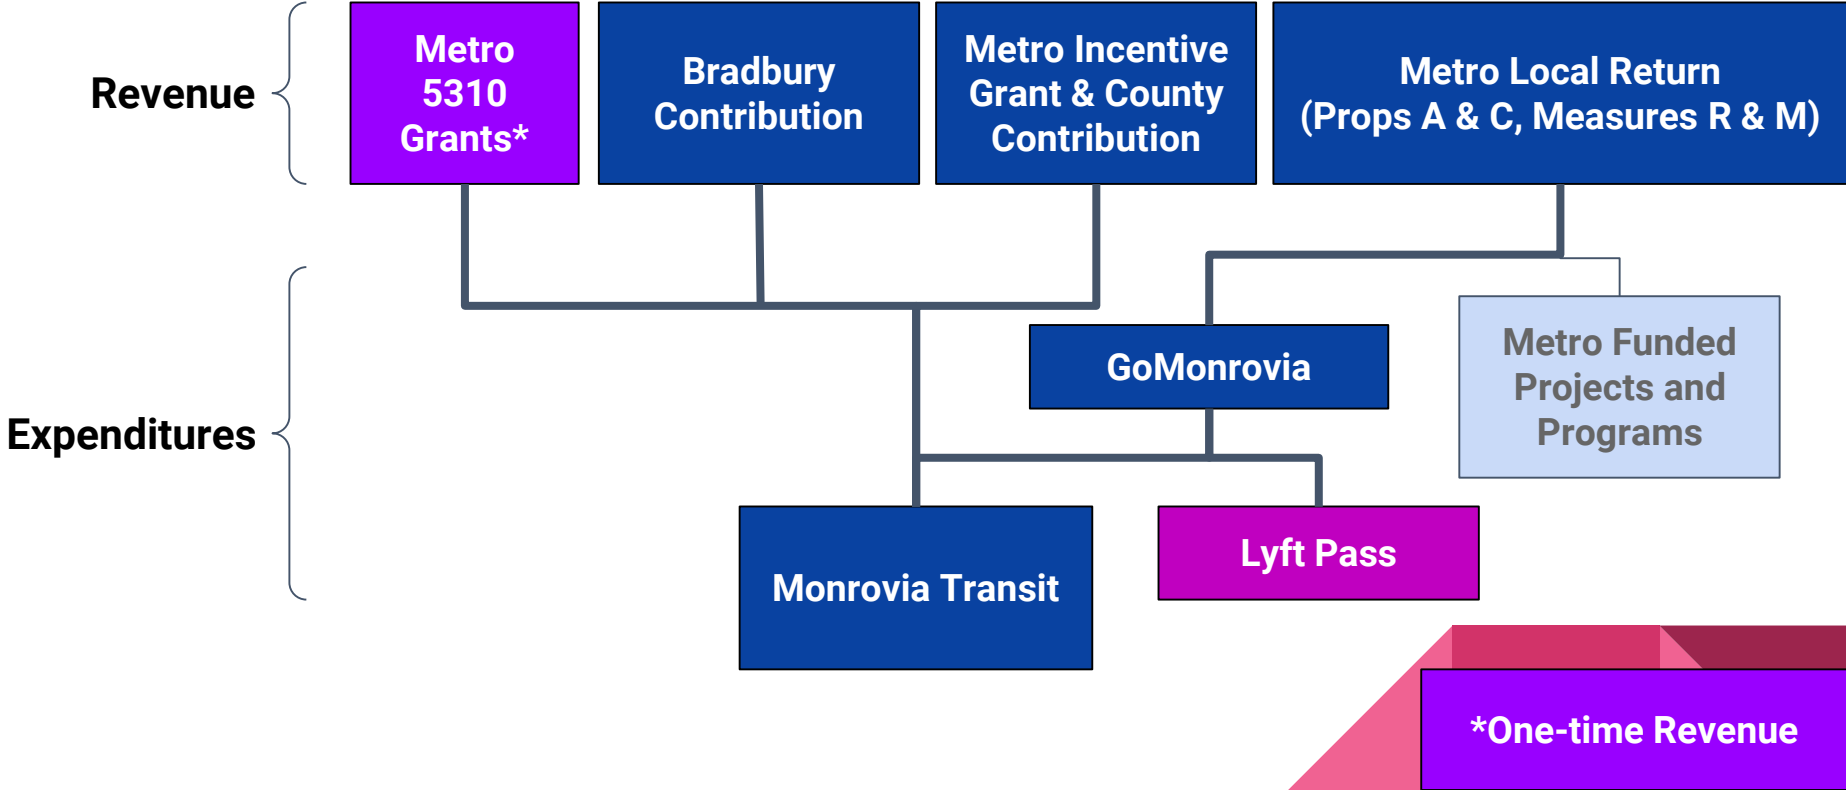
Revenue

Metro 5310 Grants*

Bradbury Contribution

Metro Incentive Grant & County Contribution

Metro Local Return (Props A & C, Measures R & M)

Expenditures

GoMonrovia

Metro Funded Projects and Programs

Monrovia Transit

Lyft Pass

*One-time Revenue